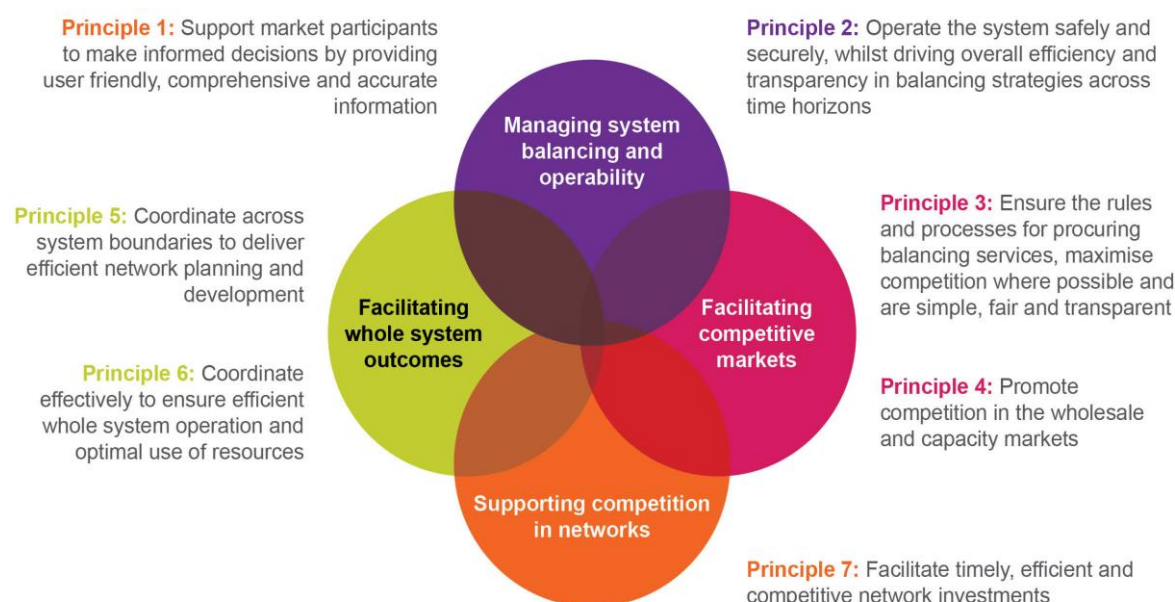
**Principle 1:** Support market participants to make informed decisions by providing user friendly, comprehensive and accurate information

**Principle 2:** Operate the system safely and securely, whilst driving overall efficiency and transparency in balancing strategies across time horizons

Managing system balancing and operability

**Principle 5:** Coordinate across system boundaries to deliver efficient network planning and development

**Principle 3:** Ensure the rules and processes for procuring balancing services, maximise competition where possible and are simple, fair and transparent

Facilitating whole system outcomes

Facilitating competitive markets

**Principle 6:** Coordinate effectively to ensure efficient whole system operation and optimal use of resources

**Principle 4:** Promote competition in the wholesale and capacity markets

Supporting competition in networks

**Principle 7:** Facilitate timely, efficient and competitive network investments